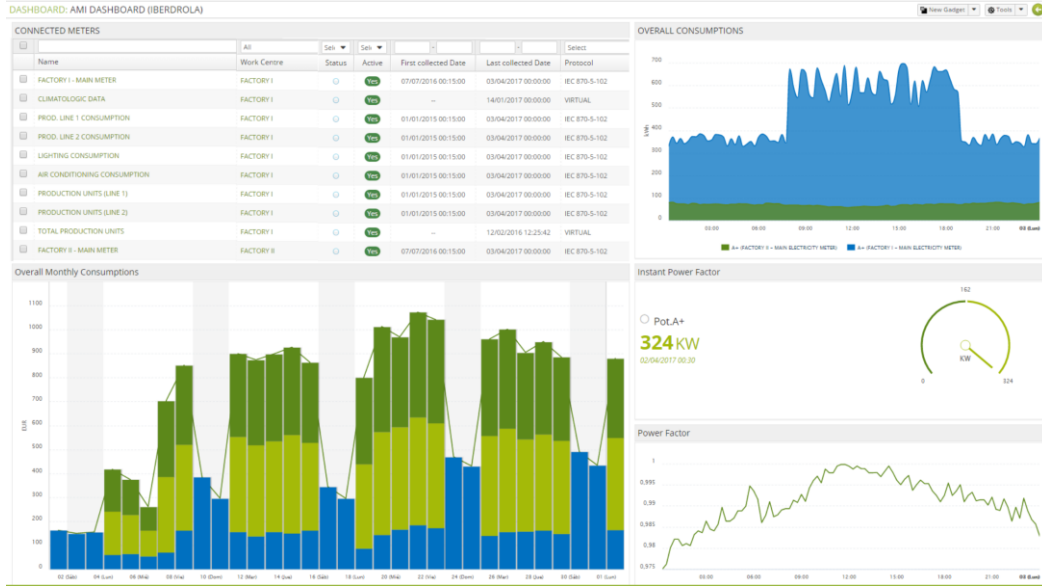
DASHBOARD: AMI DASHBOARD (IBERDROLA)

New Gadget | Tools

CONNECTED METERS

| | Name | Work Centre | Status | Active | First collected Date | Last collected Date | Protocol |
|---|---|---|---|---|---|---|---|
| | | All | Sele | Sele | - | - | Select |
| | FACTORY I - MAIN METER | FACTORY I | | Yes | 07/07/2016 00:15:00 | 03/04/2017 00:00:00 | IEC 870-5-102 |
| | CLIMATOLOGIC DATA | FACTORY I | | Yes | -- | 14/01/2017 00:00:00 | VIRTUAL |
| | PROD. LINE 1 CONSUMPTION | FACTORY I | | Yes | 01/01/2015 00:15:00 | 03/04/2017 00:00:00 | IEC 870-5-102 |
| | PROD. LINE 2 CONSUMPTION | FACTORY I | | Yes | 01/01/2015 00:15:00 | 03/04/2017 00:00:00 | IEC 870-5-102 |
| | LIGHTING CONSUMPTION | FACTORY I | | Yes | 01/01/2015 00:15:00 | 03/04/2017 00:00:00 | IEC 870-5-102 |
| | AIR CONDITIONING CONSUMPTION | FACTORY I | | Yes | 01/01/2015 00:15:00 | 03/04/2017 00:00:00 | IEC 870-5-102 |
| | PRODUCTION UNITS (LINE 1) | FACTORY I | | Yes | 01/01/2015 00:15:00 | 03/04/2017 00:00:00 | IEC 870-5-102 |
| | PRODUCTION UNITS (LINE 2) | FACTORY I | | Yes | 01/01/2015 00:15:00 | 03/04/2017 00:00:00 | IEC 870-5-102 |
| | TOTAL PRODUCTION UNITS | FACTORY I | | Yes | -- | 12/02/2016 12:25:42 | VIRTUAL |
| | FACTORY II - MAIN METER | FACTORY II | | Yes | 07/07/2016 00:15:00 | 03/04/2017 00:00:00 | IEC 870-5-102 |

OVERALL CONSUMPTIONS

700 600 500 400 300 200 100 0
kW
03:00 06:00 09:00 12:00 15:00 18:00 21:00 03 (Lun)
A+ (FACTORY II - MAIN ELECTRICITY METER) A+ (FACTORY I - MAIN ELECTRICITY METER)

Overall Monthly Consumptions

1100 1000 900 800 700 600 500 400 300 200 100 0
EUR
02 (Sáb) 04 (Lun) 06 (Mié) 08 (Vie) 10 (Dom) 12 (Mar) 14 (Jue) 16 (Sáb) 18 (Lun) 20 (Mié) 22 (Vie) 24 (Dom) 26 (Mar) 28 (Jue) 30 (Sáb) 01 (Lun)

Instant Power Factor

Pot.A+
324 KW
02/04/2017 00:30

162
KW
0 324

Power Factor

1
0,995
0,99
0,985
0,98
0,975
03:00 06:00 09:00 12:00 15:00 18:00 21:00 03 (Lun)